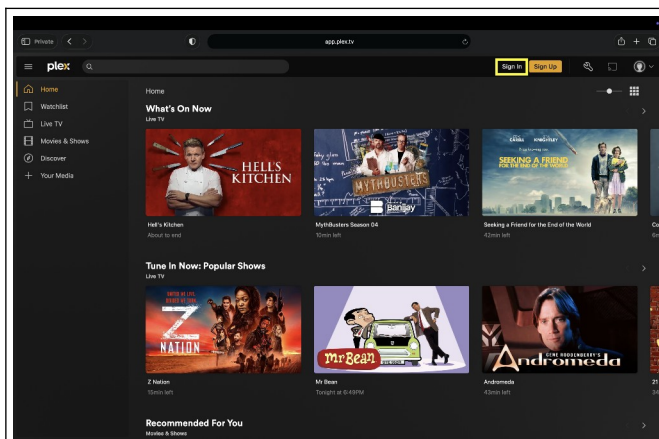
Private

app.plex.tv

plex

Sign In
Sign Up

Home
Watchlist
Live TV
Movies & Shows
Discover
Your Media

Home

What's On Now
Live TV

HELL'S KITCHEN

MYTHBUSTERS

Banijay

CARELL KNIGHTLEY
SEEKING A FRIEND FOR THE END OF THE WORLD

Hell's Kitchen
About to end

MythBusters Season 04
10min left

Seeking a Friend for the End of the World
42min left

Tune In Now: Popular Shows
Live TV

Z NATION

Mr Bean

GENE RODDENBERRY'S
Andromeda

Z Nation
15min left

Mr Bean
Tonight at 6:49PM

Andromeda
45min left

Recommended For You
Movies & Shows